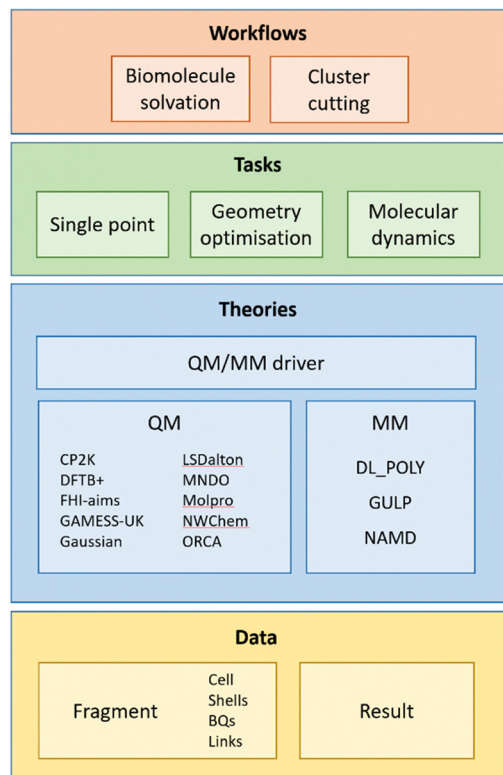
Workflows

Biomolecule solvation

Cluster cutting

Tasks

Single point

Geometry optimisation

Molecular dynamics

Theories

QM/MM driver

QM

CP2K
DFTB+
FHI-aims
GAMESS-UK
Gaussian

LSDalton
MNDO
Molpro
NWChem
ORCA

MM

DL_POLY

GULP

NAMD

Data

Fragment

Cell
Shells
BQs
Links

Result